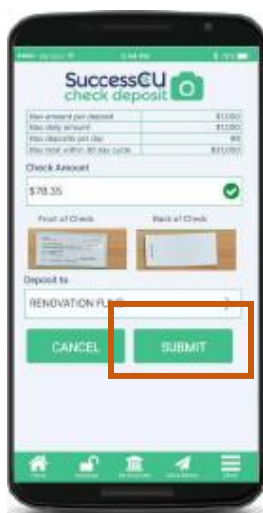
Verizon 3:44 PM 75%

SuccessCU check deposit

| Max amount per deposit | $1,000 |
|---|---|
| Max daily amount | $1,000 |
| Max deposits per day | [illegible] |
| Max total within 30 day cycle | $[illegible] |

Check Amount

$78.35

Front of Check

Back of Check

Deposit to

RENOVATION FUND

CANCEL

SUBMIT

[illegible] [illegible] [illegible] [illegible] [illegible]